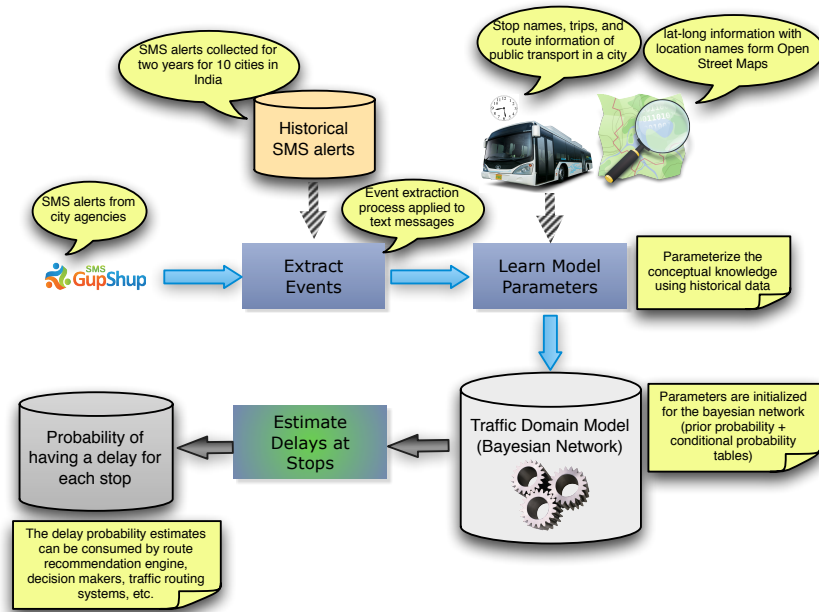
SMS alerts collected for two years for 10 cities in India

Historical SMS alerts

Stop names, trips, and route information of public transport in a city

lat-long information with location names form Open Street Maps

SMS alerts from city agencies

Event extraction process applied to text messages

SMS GupShup

Extract Events

Learn Model Parameters

Parameterize the conceptual knowledge using historical data

Parameters are initialized for the bayesian network (prior probability + conditional probability tables)

Probability of having a delay for each stop

Estimate Delays at Stops

Traffic Domain Model (Bayesian Network)

The delay probability estimates can be consumed by route recommendation engine, decision makers, traffic routing systems, etc.